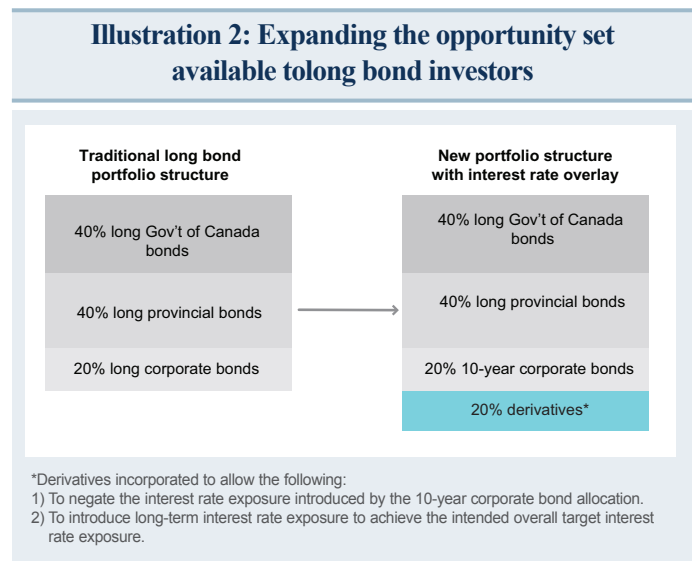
Illustration 2: Expanding the opportunity set available tolong bond investors

Traditional long bond portfolio structure

40% long Gov't of Canada bonds

40% long provincial bonds

20% long corporate bonds

New portfolio structure with interest rate overlay

40% long Gov't of Canada bonds

40% long provincial bonds

20% 10-year corporate bonds

20% derivatives*

*Derivatives incorporated to allow the following:
1) To negate the interest rate exposure introduced by the 10-year corporate bond allocation.
2) To introduce long-term interest rate exposure to achieve the intended overall target interest rate exposure.